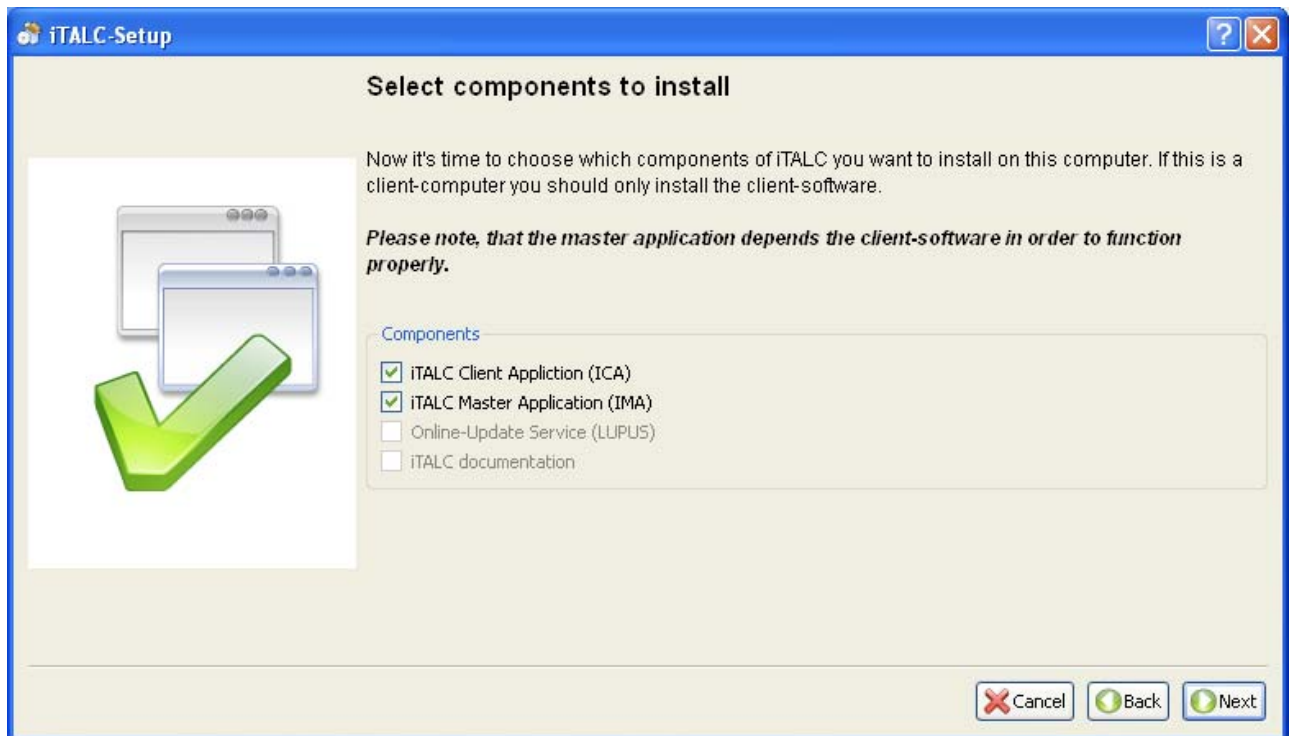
iTALC-Setup

Select components to install

Now it's time to choose which components of iTALC you want to install on this computer. If this is a client-computer you should only install the client-software.

***Please note, that the master application depends the client-software in order to function properly.***

Components

iTALC Client Appliction (ICA)
iTALC Master Application (IMA)
Online-Update Service (LUPUS)
iTALC documentation

Cancel Back Next